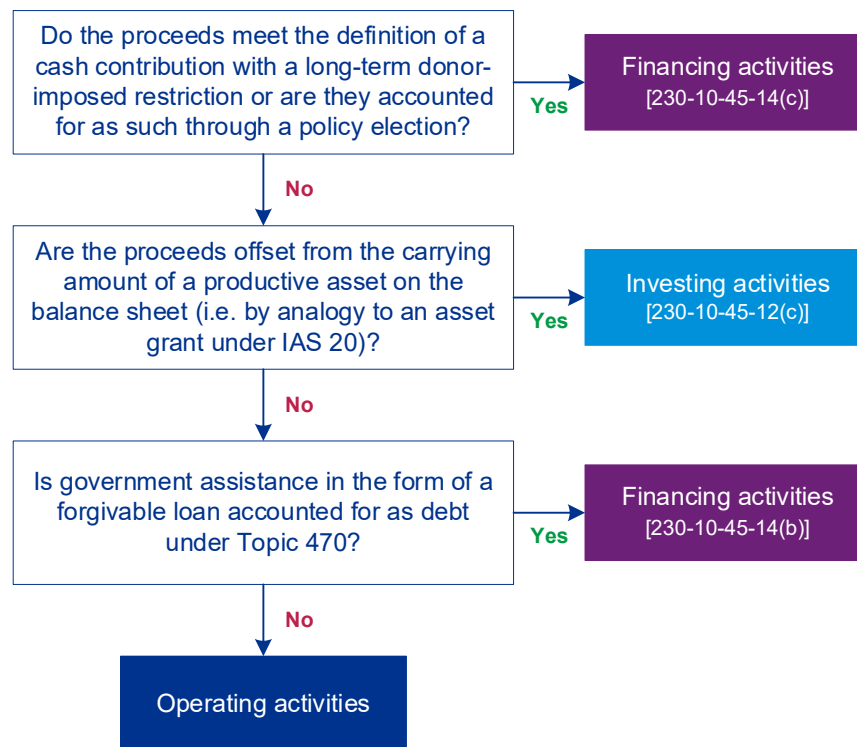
Do the proceeds meet the definition of a cash contribution with a long-term donor-imposed restriction or are they accounted for as such through a policy election?

Yes

Financing activities
[230-10-45-14(c)]

No

Are the proceeds offset from the carrying amount of a productive asset on the balance sheet (i.e. by analogy to an asset grant under IAS 20)?

Yes

Investing activities
[230-10-45-12(c)]

No

Is government assistance in the form of a forgivable loan accounted for as debt under Topic 470?

Yes

Financing activities
[230-10-45-14(b)]

No

Operating activities